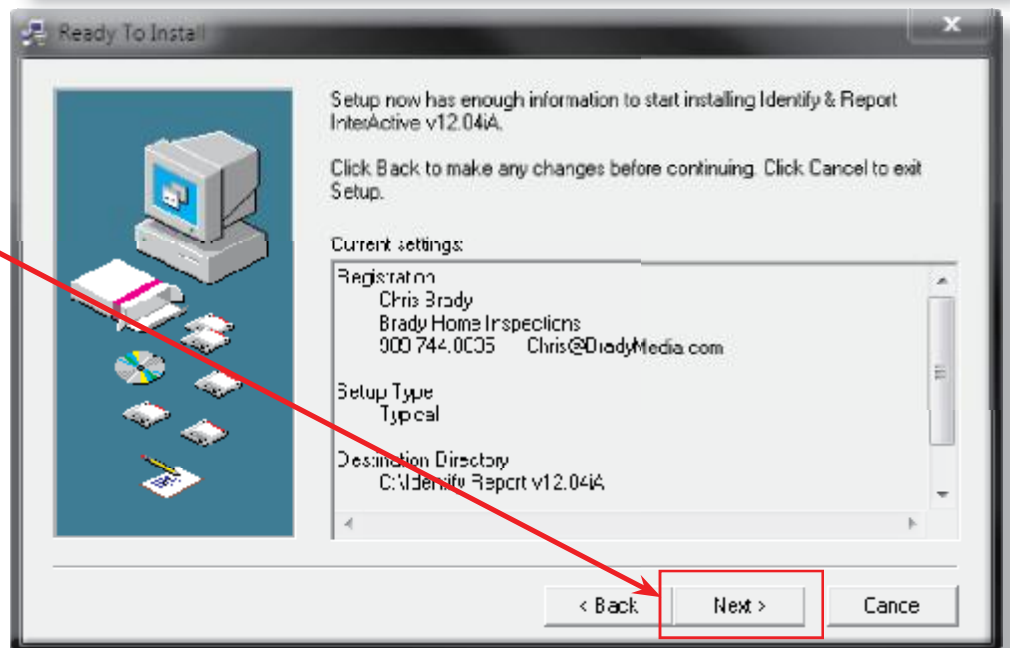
Ready To Install

Setup now has enough information to start installing Identify & Report InterActive v12.04iA.

Click Back to make any changes before continuing. Click Cancel to exit Setup.

Current settings:

Registration
Chris Brady
Brady Home Inspections
900 744.0005 Chris@BradyMedia.com

Setup Type
Typical

Destination Directory
C:\Identify Report v12.04iA

< Back
Next >
Cancel